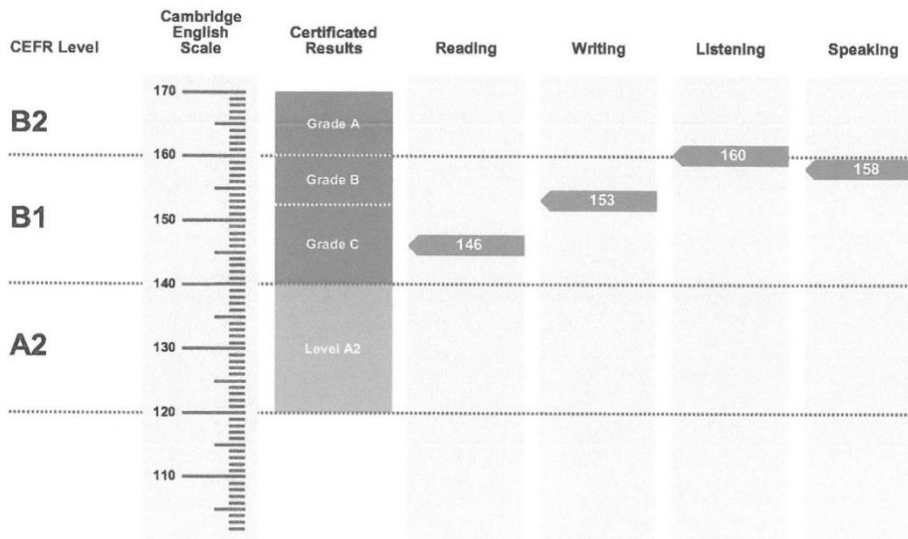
| CEFR Level | Cambridge English Scale | Certificated Results | Reading | Writing | Listening | Speaking |
|---|---|---|---|---|---|---|
| B2 | 170 | Grade A | | | | |
| | 160 | Grade B | | | 160 | 158 |
| B1 | 150 | Grade C | 146 | 153 | | |
| | 140 | | | | | |
| A2 | 130 | Level A2 | | | | |
| | 120 | | | | | |
| | 110 | | | | | |